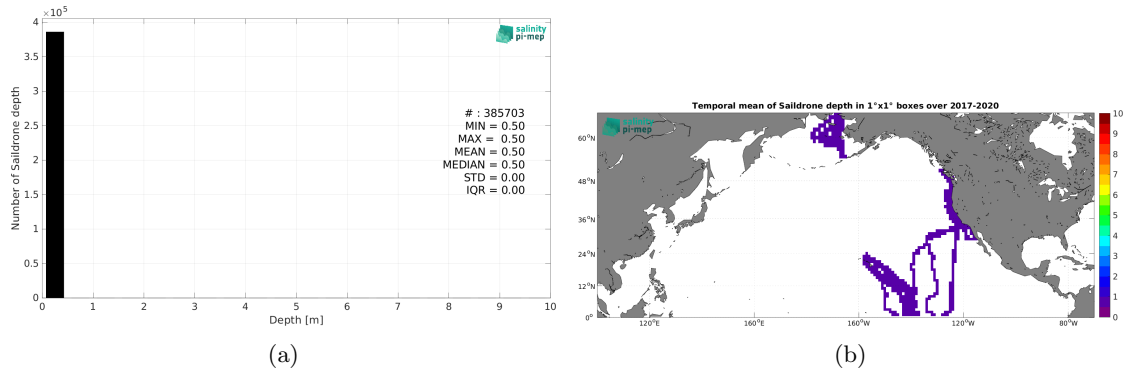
$\times 10^5$
4
3.5
3
2.5
2
1.5
1
0.5
0
Number of Saildrone depth
salinity pi-mep
# : 385703
MIN = 0.50
MAX = 0.50
MEAN = 0.50
MEDIAN = 0.50
STD = 0.00
IQR = 0.00
0 1 2 3 4 5 6 7 8 9 10
Depth [m]
(a)

Temporal mean of Saildrone depth in 1°x1° boxes over 2017-2020
salinity pi-mep
60°N
48°N
36°N
24°N
12°N
0°
120°E
160°E
160°W
120°W
80°W
10
9
8
7
6
5
4
3
2
1
0
(b)